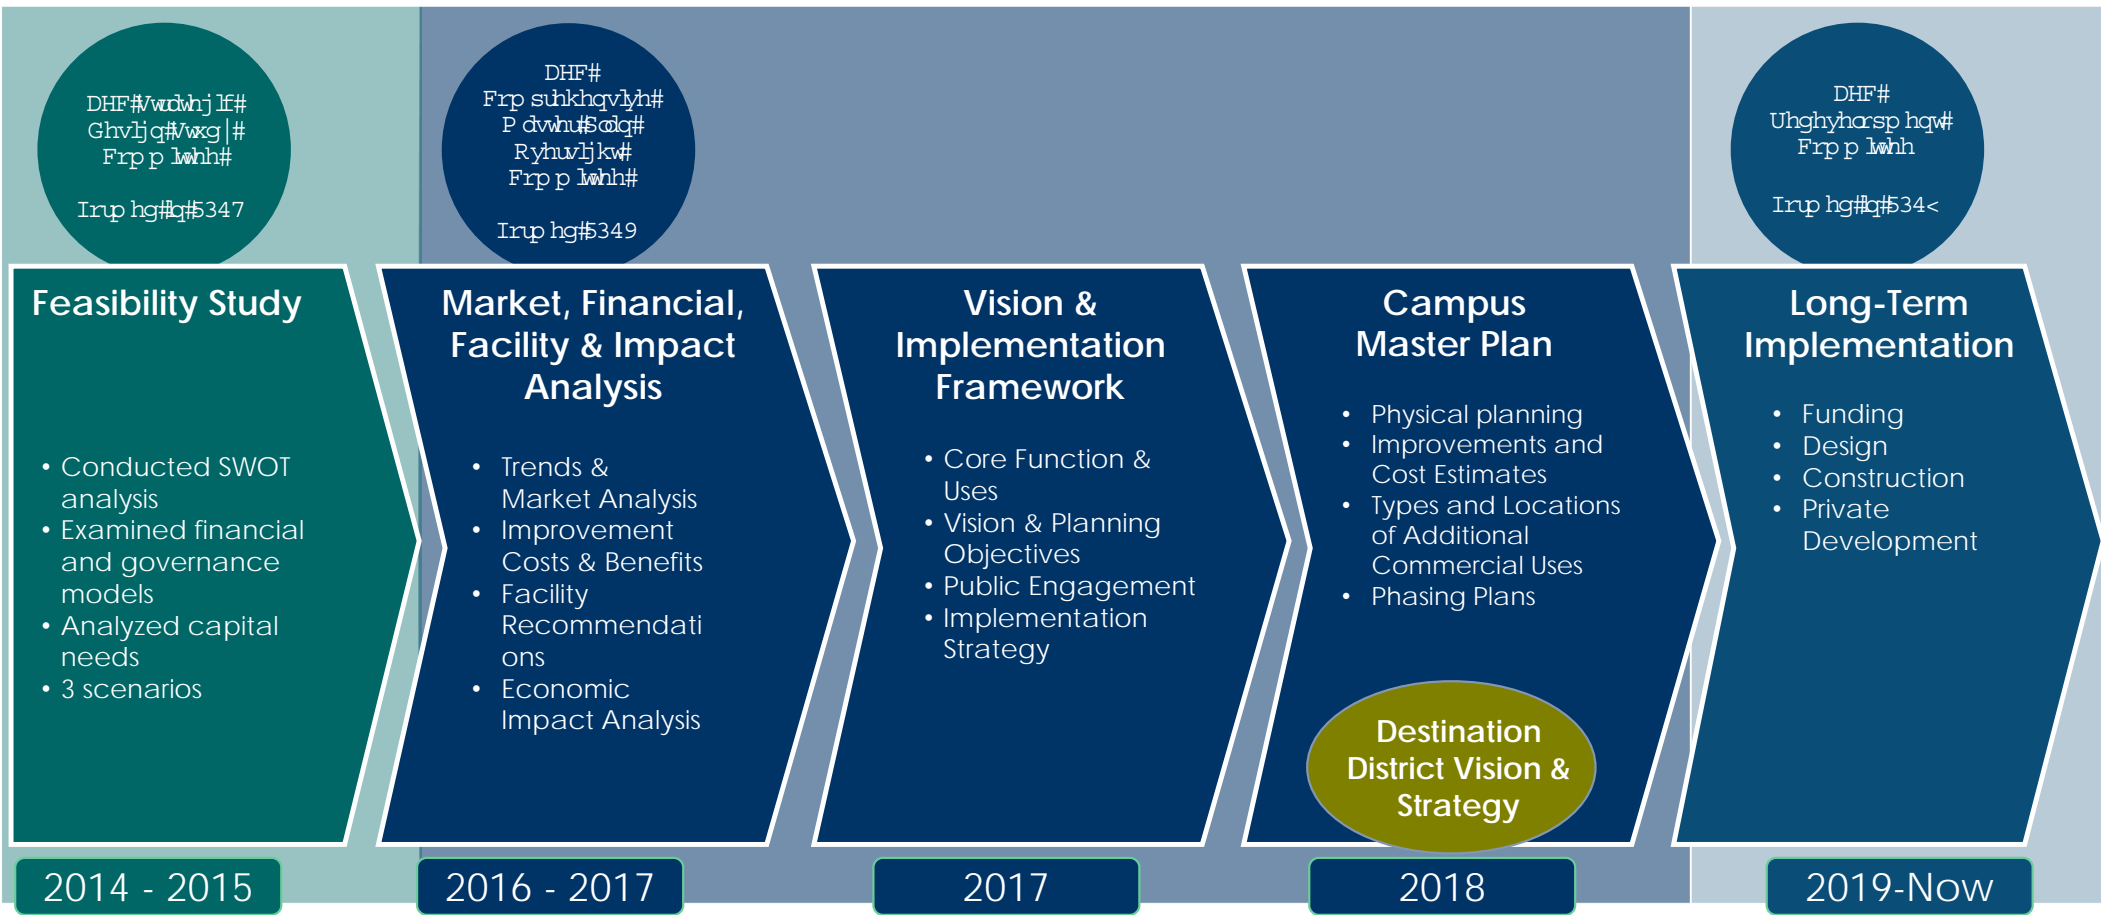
DHF#Vwudwhj lf# Ghvljq#Vwxg|# Frp p lwwhh#

Irup hg#lq#5347

DHF# Frp suhkhqvlyh# P dvwhu#Sodq# Ryhuvljkw# Frp p lwwhh#

Irup hg#5349

DHF# Uhghyhorsp hqw# Frp p lwwhh

Irup hg#lq#534<

Feasibility Study

• Conducted SWOT analysis
• Examined financial and governance models
• Analyzed capital needs
• 3 scenarios

Market, Financial, Facility & Impact Analysis

• Trends & Market Analysis
• Improvement Costs & Benefits
• Facility Recommendations
• Economic Impact Analysis

Vision & Implementation Framework

• Core Function & Uses
• Vision & Planning Objectives
• Public Engagement
• Implementation Strategy

Campus Master Plan

• Physical planning
• Improvements and Cost Estimates
• Types and Locations of Additional Commercial Uses
• Phasing Plans

Destination District Vision & Strategy

Long-Term Implementation

• Funding
• Design
• Construction
• Private Development

2014 - 2015

2016 - 2017

2017

2018

2019-Now